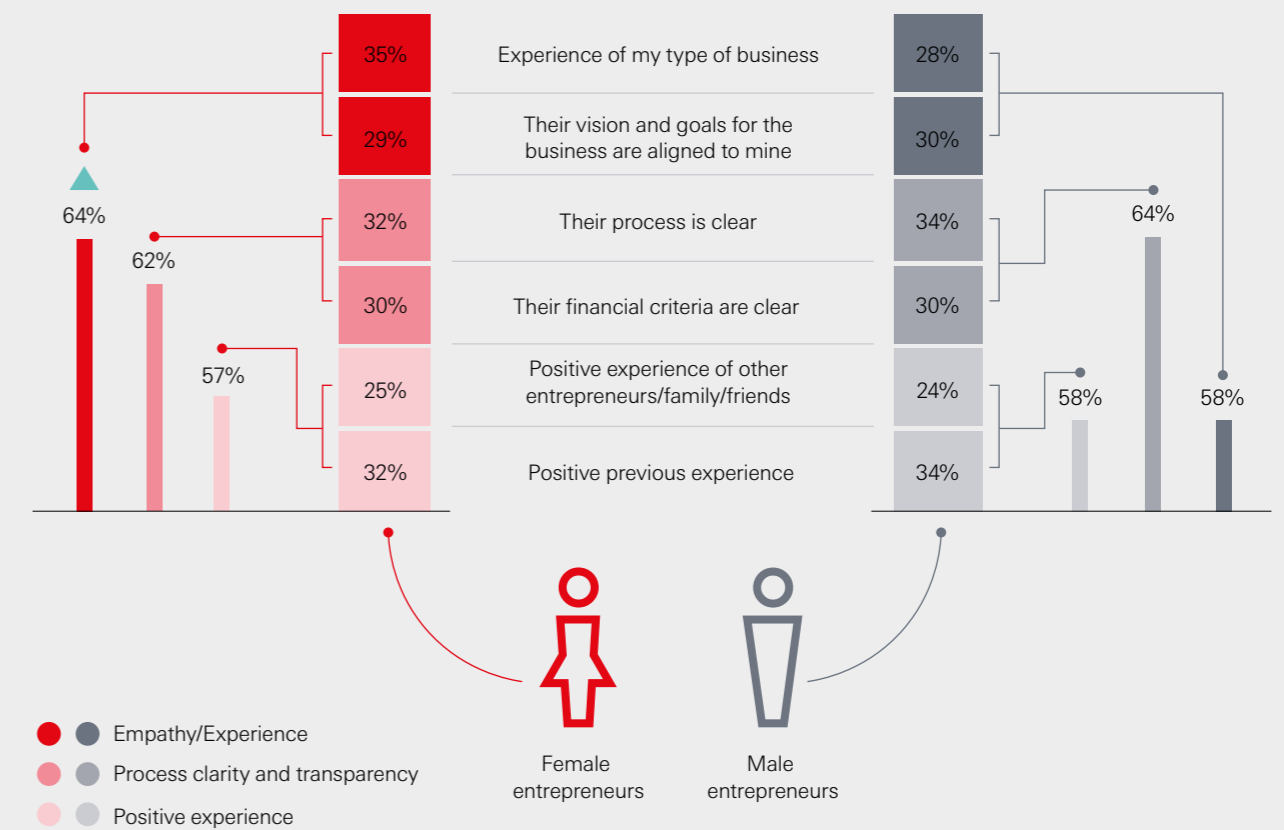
64%

62%

57%

| Female | | Male |
|---|---|---|
| 35% | Experience of my type of business | 28% |
| 29% | Their vision and goals for the business are aligned to mine | 30% |
| 32% | Their process is clear | 34% |
| 30% | Their financial criteria are clear | 30% |
| 25% | Positive experience of other entrepreneurs/family/friends | 24% |
| 32% | Positive previous experience | 34% |

64%

58%

58%

Female entrepreneurs

Male entrepreneurs

Empathy/Experience

Process clarity and transparency

Positive experience